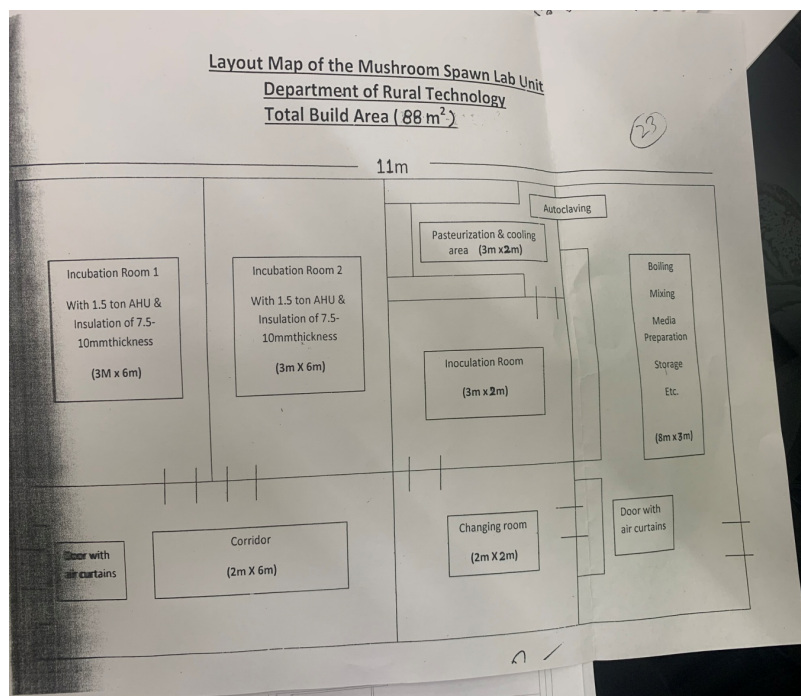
Layout Map of the Mushroom Spawn Lab Unit
Department of Rural Technology
Total Build Area ( 88 m$^2$ )

23

11m

Autoclaving

Pasteurization & cooling area (3m x2m)

Incubation Room 1

With 1.5 ton AHU & Insulation of 7.5-10mmthickness

(3M x 6m)

Incubation Room 2

With 1.5 ton AHU & Insulation of 7.5-10mmthickness

(3m X 6m)

Boiling

Mixing

Media Preparation

Storage

Etc.

(8m x3m)

Inoculation Room

(3m x2m)

Door with air curtains

Corridor

(2m X 6m)

Changing room

(2m X2m)

Door with air curtains